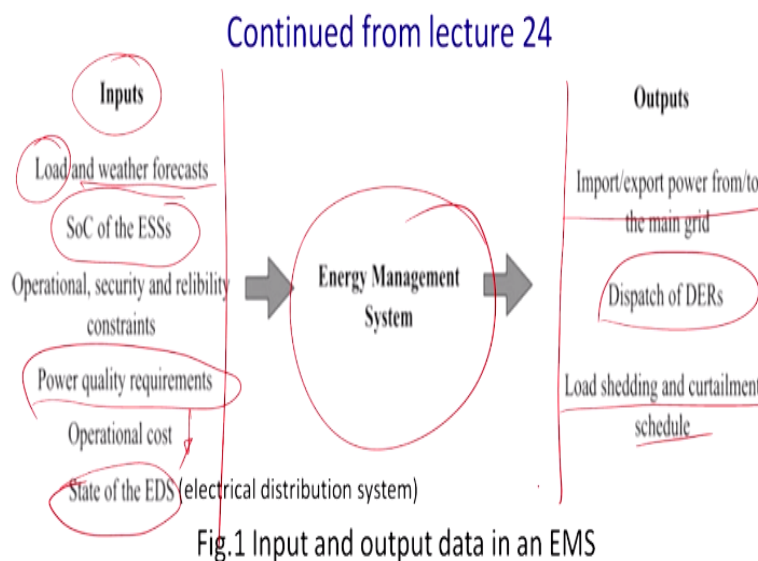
Continued from lecture 24

Inputs

Load and weather forecasts

SoC of the ESSs

Operational, security and relibility constraints

Power quality requirements

Operational cost

State of the EDS (electrical distribution system)

Energy Management System

Outputs

Import/export power from/to the main grid

Dispatch of DERs

Load shedding and curtailment schedule

Fig.1 Input and output data in an EMS